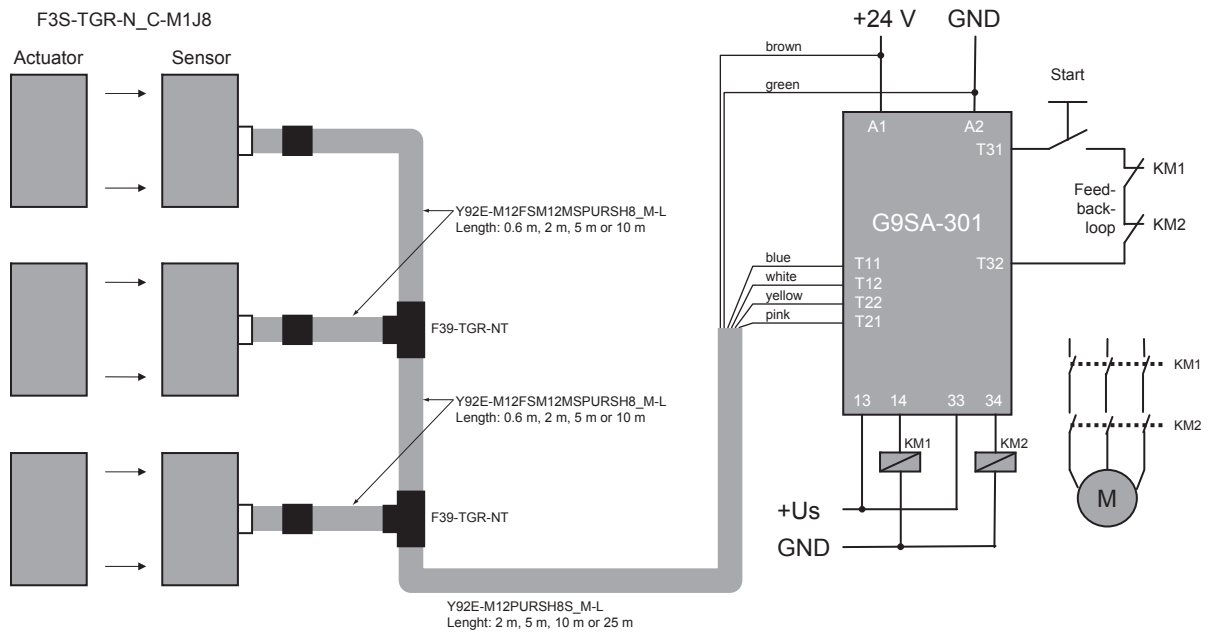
F3S-TGR-N_C-M1J8

Actuator

Sensor

Y92E-M12FSM12MSPURSH8_M-L
Length: 0.6 m, 2 m, 5 m or 10 m

F39-TGR-NT

Y92E-M12FSM12MSPURSH8_M-L
Length: 0.6 m, 2 m, 5 m or 10 m

F39-TGR-NT

Y92E-M12PURSH8S_M-L
Lenght: 2 m, 5 m, 10 m or 25 m

+24 V

GND

brown

green

Start

A1

A2

T31

KM1

Feed-back-loop

KM2

G9SA-301

blue

white

yellow

pink

T11

T12

T22

T21

T32

KM1

KM2

13

14

33

34

KM1

KM2

+Us

GND

M